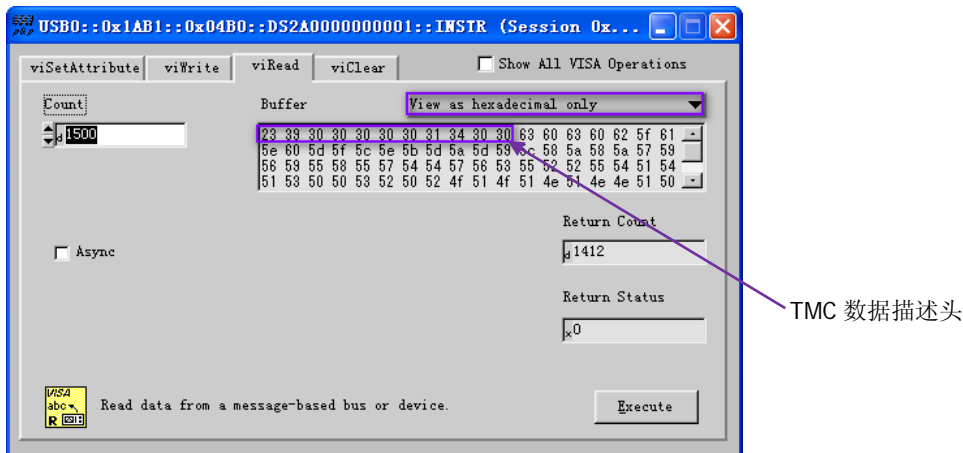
USB0::0x1AB1::0x04B0::DS2A0000000001::INSTR (Session 0x...

viSetAttribute | viWrite | viRead | viClear

Show All VISA Operations

Count

1500

Buffer

View as hexadecimal only

23 39 30 30 30 30 31 34 30 30 63 60 63 60 62 5f 61
5e 60 5d 5f 5c 5e 5b 5d 5a 5d 59 5c 58 5a 58 5a 57 59
56 59 55 58 55 57 54 54 57 56 53 55 52 52 55 54 51 54
51 53 50 50 53 52 50 52 4f 51 4f 51 4e 51 4e 4e 51 50

Return Count

1412

Async

Return Status

0

TMC 数据描述头

VISA abc R

Read data from a message-based bus or device.

Execute